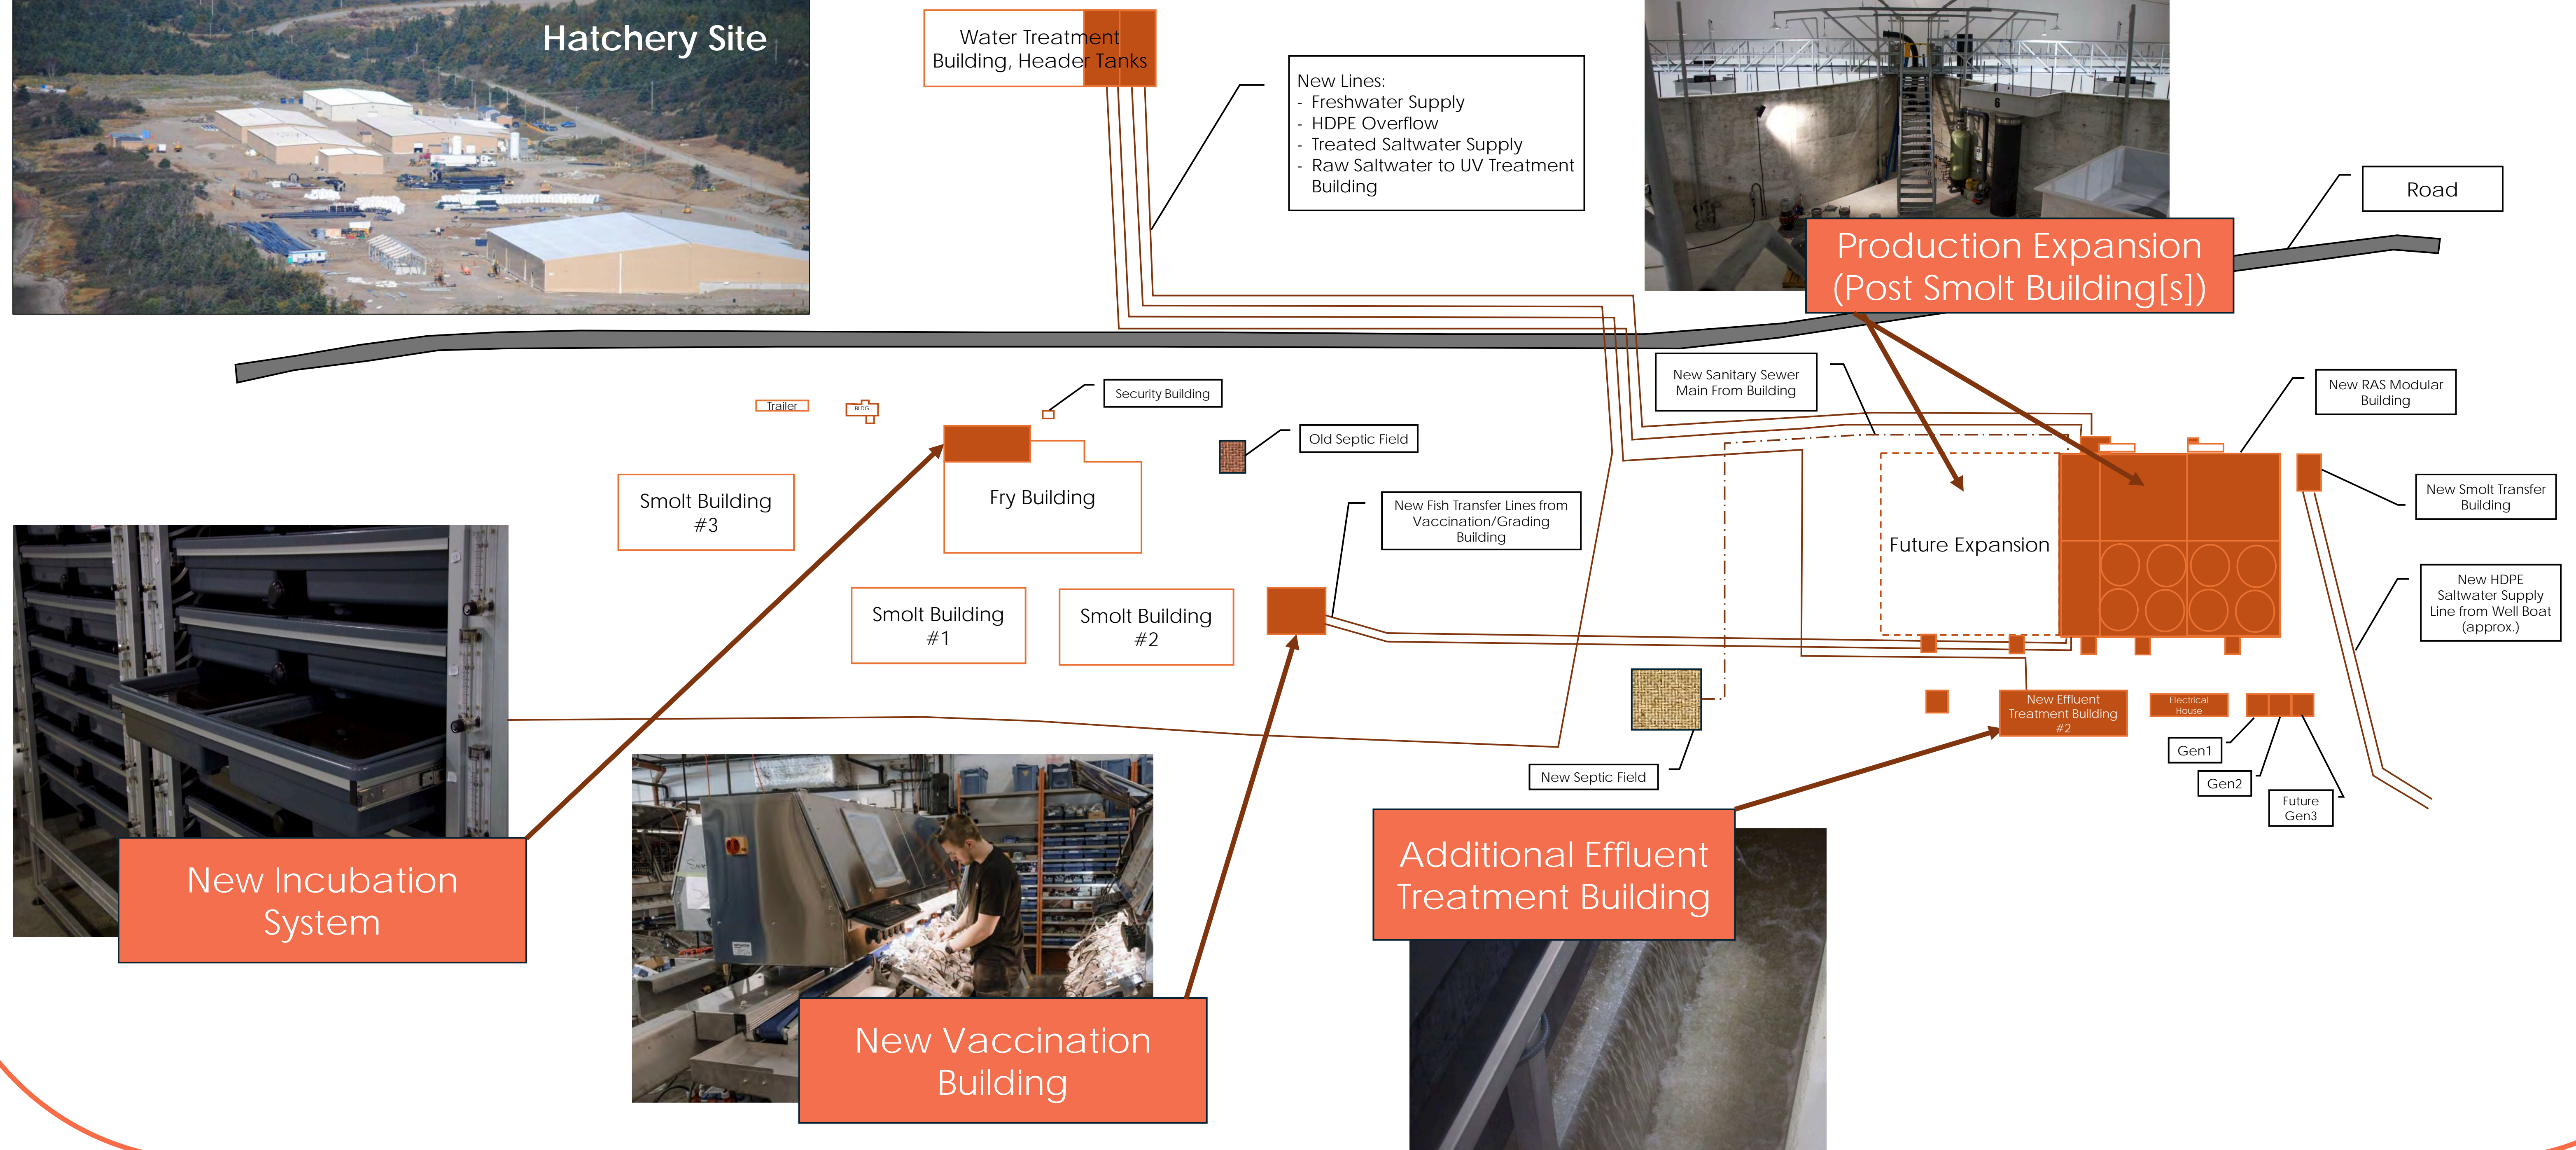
Hatchery Site

Water Treatment Building, Header Tanks

New Lines:
- Freshwater Supply
- HDPE Overflow
- Treated Saltwater Supply
- Raw Saltwater to UV Treatment Building

Road

Production Expansion (Post Smolt Building[s])

Trailer

BLDG

Security Building

Old Septic Field

New Sanitary Sewer Main From Building

New RAS Modular Building

New Smolt Transfer Building

Smolt Building #3

Fry Building

New Fish Transfer Lines from Vaccination/Grading Building

Future Expansion

New HDPE Saltwater Supply Line from Well Boat (approx.)

Smolt Building #1

Smolt Building #2

New Effluent Treatment Building #2

Electrical House

Gen1

Gen2

Future Gen3

New Septic Field

New Incubation System

New Vaccination Building

Additional Effluent Treatment Building